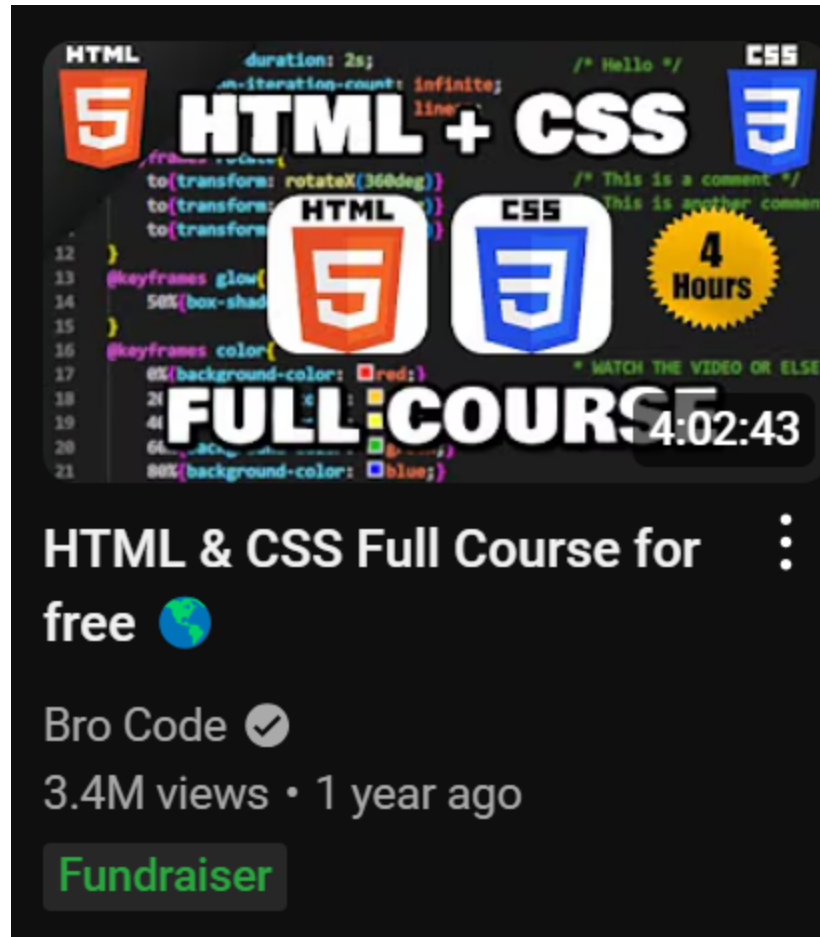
HTML
5
duration: 2s;
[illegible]-iteration-count: infinite;
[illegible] linear;
/* Hello */
CSS
3
HTML + CSS
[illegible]frames rotate{
to{transform: rotateX(360deg)}
to{transform: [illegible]}
to{transform: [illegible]}
/* This is a comment */
/* This is another comment
12 }
13 @keyframes glow{
14 50%{box-shad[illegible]
15 }
16 @keyframes color{
17 0%{background-color: red;}
18 2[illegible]
19 4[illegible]
20 60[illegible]
21 80%{background-color: blue;}
HTML
5
CSS
3
4 Hours
* WATCH THE VIDEO OR ELSE
FULL COURSE
4:02:43

HTML & CSS Full Course for free 🌎

Bro Code
3.4M views • 1 year ago
Fundraiser